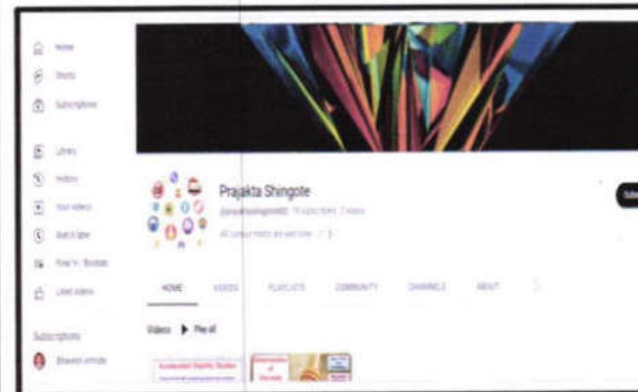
Home

Shorts

Subscriptions

Library

History

Your videos

Watch later

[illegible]

Liked videos

Subscriptions

Bhavesh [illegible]

Prajakta Shingote

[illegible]

HOME VIDEOS PLAYLISTS COMMUNITY CHANNELS ABOUT

Videos ▶ Play all

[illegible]